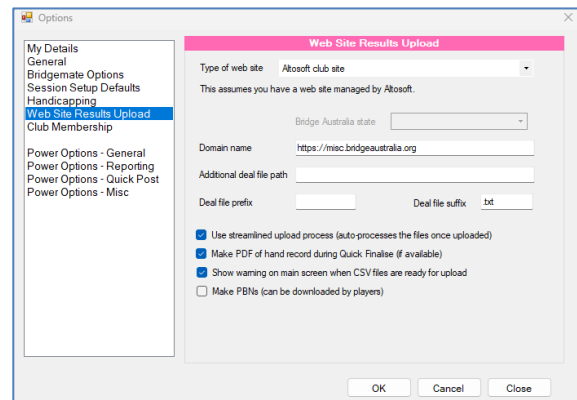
Options

My Details
General
Bridgemate Options
Session Setup Defaults
Handicapping
Web Site Results Upload
Club Membership

Power Options - General
Power Options - Reporting
Power Options - Quick Post
Power Options - Misc

Web Site Results Upload

Type of web site Altosoft club site

This assumes you have a web site managed by Altosoft.

Bridge Australia state

Domain name https://misc.bridgeaustralia.org

Additional deal file path

Deal file prefix

Deal file suffix .txt

Use streamlined upload process (auto-processes the files once uploaded)

Make PDF of hand record during Quick Finalise (if available)

Show warning on main screen when CSV files are ready for upload

Make PBNs (can be downloaded by players)

OK Cancel Close